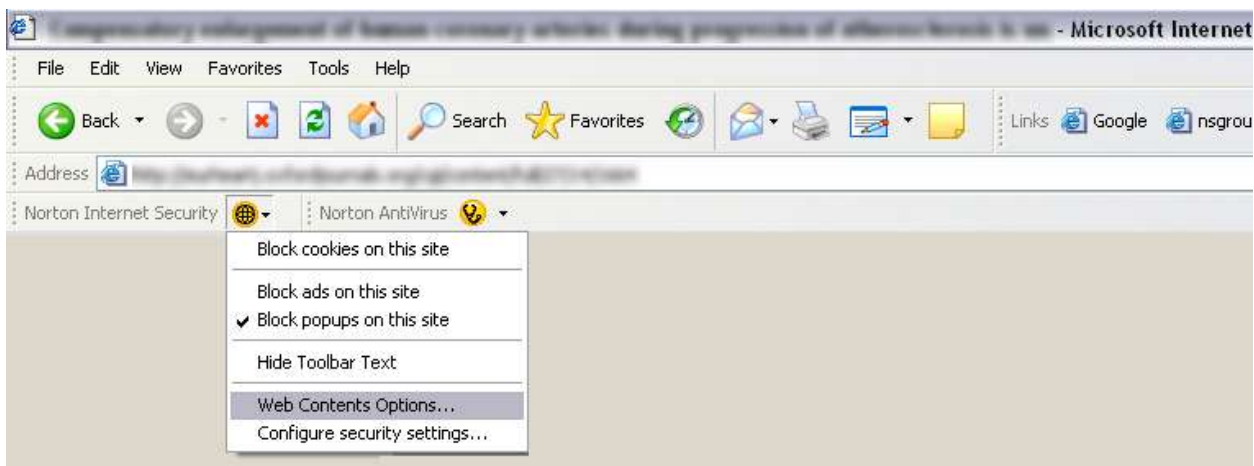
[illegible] - Microsoft Internet

File Edit View Favorites Tools Help

Back Search Favorites Links Google nsgrou

Address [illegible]

Norton Internet Security Norton AntiVirus

Block cookies on this site

Block ads on this site
✔ Block popups on this site

Hide Toolbar Text

Web Contents Options...
Configure security settings...